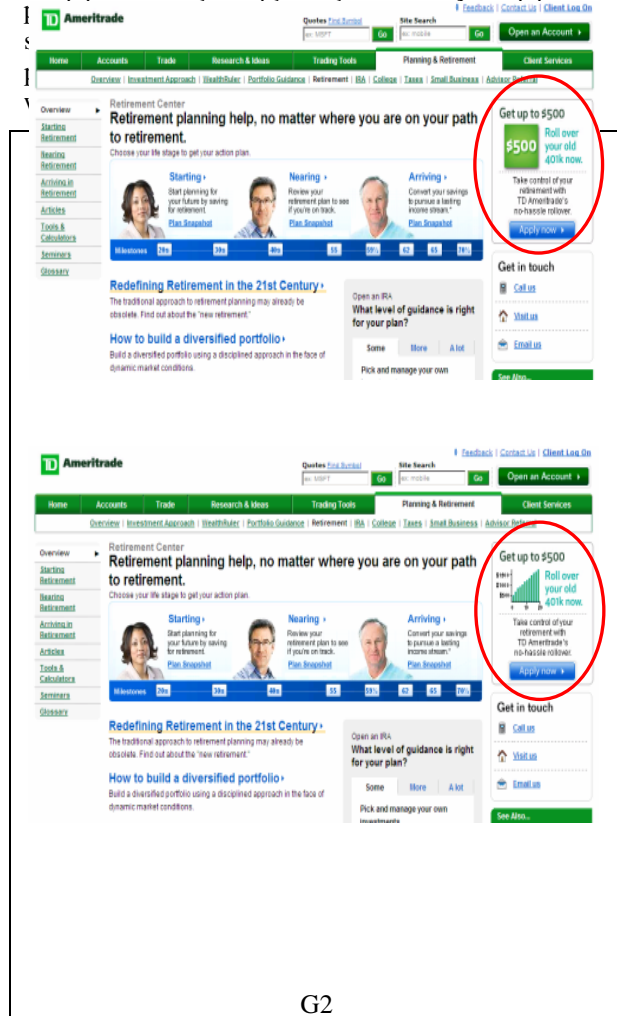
TD Ameritrade

Quotes Find Symbol ex: MSFT Go | Site Search ex: mobile Go | Open an Account ›

Feedback | Contact Us | Client Log On

Home | Accounts | Trade | Research & Ideas | Trading Tools | Planning & Retirement | Client Services

Overview | Investment Approach | WealthRuler | Portfolio Guidance | Retirement | IRA | College | Taxes | Small Business | Advisor Referral

Overview
Starting Retirement
Nearing Retirement
Arriving in Retirement
Articles
Tools & Calculators
Seminars
Glossary

Retirement Center
Retirement planning help, no matter where you are on your path to retirement.
Choose your life stage to get your action plan.

Starting › Start planning for your future by saving for retirement. Plan Snapshot
Nearing › Review your retirement plan to see if you're on track. Plan Snapshot
Arriving › Convert your savings to pursue a lasting income stream.* Plan Snapshot

Milestones 20s 30s 40s 55 59½ 62 65 70½

Redefining Retirement in the 21st Century ›
The traditional approach to retirement planning may already be obsolete. Find out about the "new retirement."

How to build a diversified portfolio ›
Build a diversified portfolio using a disciplined approach in the face of dynamic market conditions.

Open an IRA
What level of guidance is right for your plan?
Some | More | A lot
Pick and manage your own

Get up to $500
$500 Roll over your old 401k now.
Take control of your retirement with TD Ameritrade's no-hassle rollover.
Apply now ›

Get in touch
Call us
Visit us
Email us

See Also...

TD Ameritrade

Quotes Find Symbol ex: MSFT Go | Site Search ex: mobile Go | Open an Account ›

Feedback | Contact Us | Client Log On

Home | Accounts | Trade | Research & Ideas | Trading Tools | Planning & Retirement | Client Services

Overview | Investment Approach | WealthRuler | Portfolio Guidance | Retirement | IRA | College | Taxes | Small Business | Advisor Referral

Overview
Starting Retirement
Nearing Retirement
Arriving in Retirement
Articles
Tools & Calculators
Seminars
Glossary

Retirement Center
Retirement planning help, no matter where you are on your path to retirement.
Choose your life stage to get your action plan.

Starting › Start planning for your future by saving for retirement. Plan Snapshot
Nearing › Review your retirement plan to see if you're on track. Plan Snapshot
Arriving › Convert your savings to pursue a lasting income stream.* Plan Snapshot

Milestones 20s 30s 40s 55 59½ 62 65 70½

Redefining Retirement in the 21st Century ›
The traditional approach to retirement planning may already be obsolete. Find out about the "new retirement."

How to build a diversified portfolio ›
Build a diversified portfolio using a disciplined approach in the face of dynamic market conditions.

Open an IRA
What level of guidance is right for your plan?
Some | More | A lot
Pick and manage your own investments

Get up to $500
Roll over your old 401k now.
Take control of your retirement with TD Ameritrade's no-hassle rollover.
Apply now ›

Get in touch
Call us
Visit us
Email us

See Also...

G2